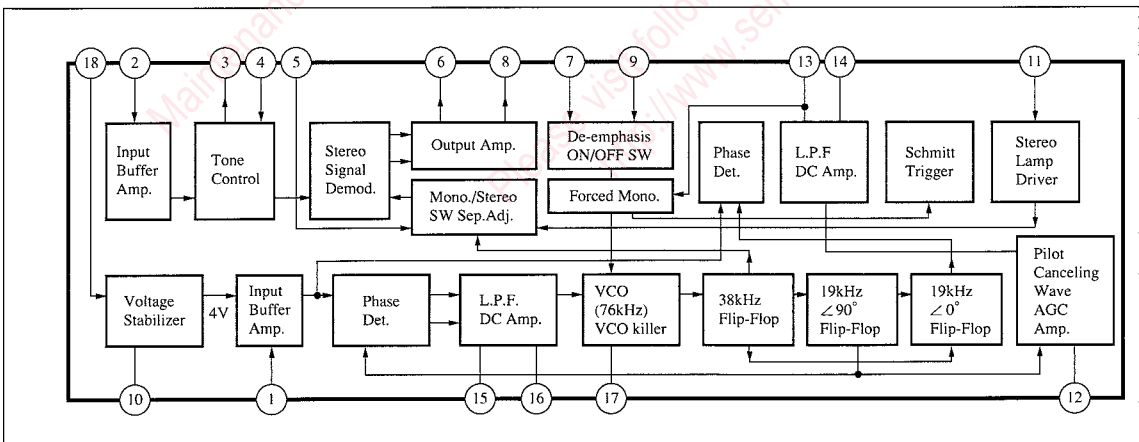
18 2 3 4 5 6 8 7 9 13 14 11

Input Buffer Amp.

Tone Control

Stereo Signal Demod.

Output Amp.

Mono./Stereo SW Sep.Adj.

De-emphasis ON/OFF SW

Forced Mono.

Phase Det.

L.P.F DC Amp.

Schmitt Trigger

Stereo Lamp Driver

Voltage Stabilizer

4V

Input Buffer Amp.

Phase Det.

L.P.F. DC Amp.

VCO (76kHz) VCO killer

38kHz Flip-Flop

19kHz $\angle 90^\circ$ Flip-Flop

19kHz $\angle 0^\circ$ Flip-Flop

Pilot Canceling Wave AGC Amp.

10 1 15 16 17 12